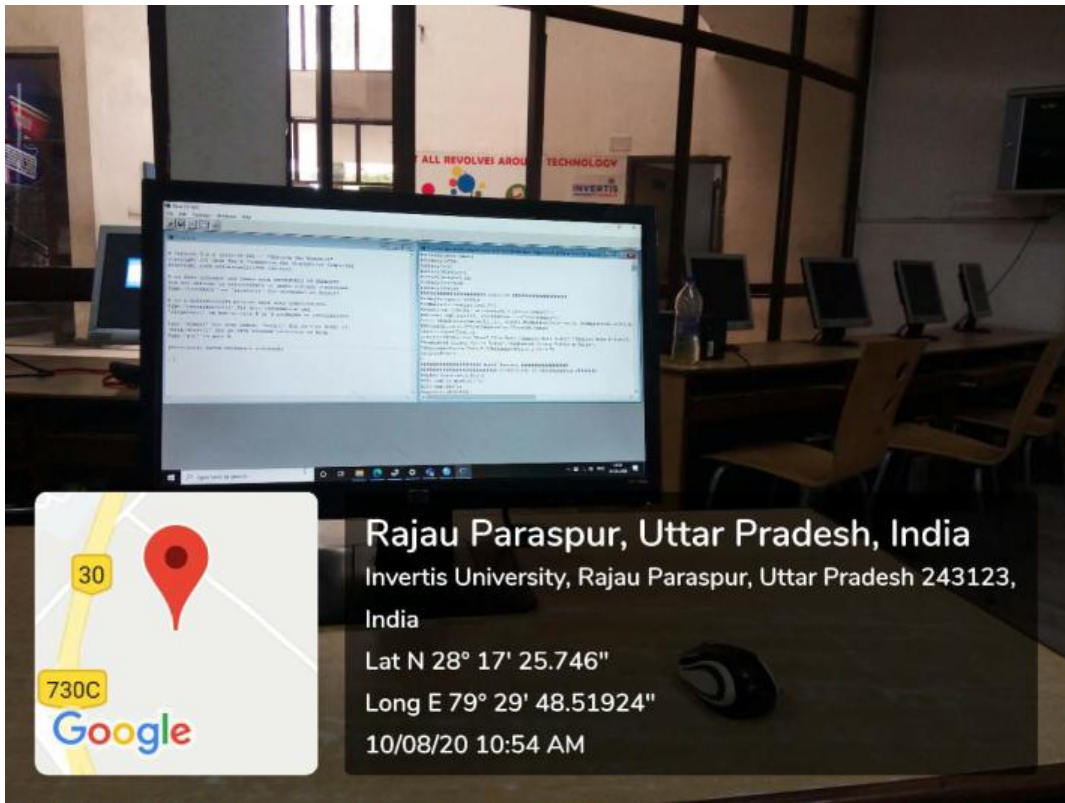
ALL REVOLVES AROU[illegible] TECHNOLOGY

INVERTIS

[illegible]

30

730C

Google

Rajau Paraspur, Uttar Pradesh, India

Invertis University, Rajau Paraspur, Uttar Pradesh 243123, India

Lat N 28° 17' 25.746"

Long E 79° 29' 48.51924"

10/08/20 10:54 AM